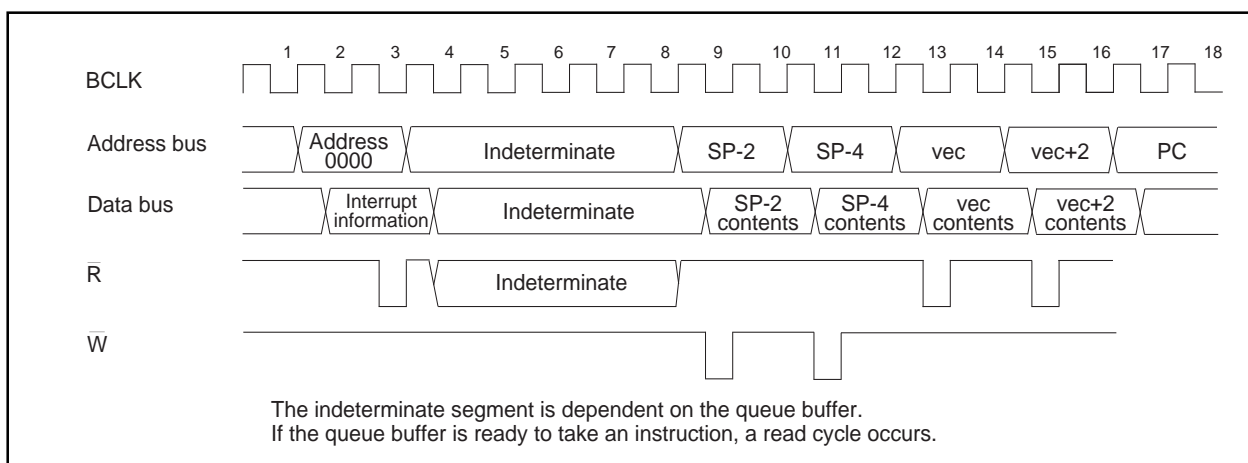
1 2 3 4 5 6 7 8 9 10 11 12 13 14 15 16 17 18

BCLK

Address bus

Address 0000

Indeterminate

SP-2

SP-4

vec

vec+2

PC

Data bus

Interrupt information

Indeterminate

SP-2 contents

SP-4 contents

vec contents

vec+2 contents

$\overline{R}$

Indeterminate

$\overline{W}$

The indeterminate segment is dependent on the queue buffer.
If the queue buffer is ready to take an instruction, a read cycle occurs.